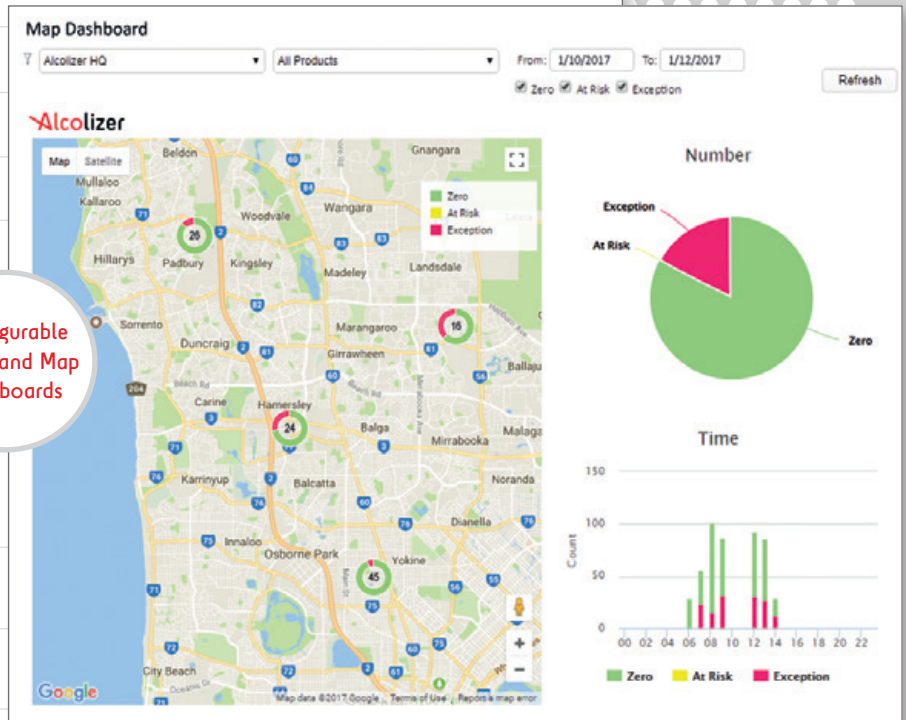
Map Dashboard

Alcolizer HQ ▾ All Products ▾ From: 1/10/2017 To: 1/12/2017

Zero At Risk Exception

Refresh

Alcolizer

Map Satellite

Zero
At Risk
Exception

Beldon
Mullaloo
Kallaroo
Woodvale
Wangara
Gnangara
Hillarys
Padbury
Kingsley
Madeley
Landsdale
Sorrento
Duncraig
Marangaroo
Girrawheen
Ballajura
Carine
Hamersley
Balga
Mirrabooka
Malaga
Karrinyup
Balcatta
Noranda
Dianella
Innaloo
Osborne Park
Yokine
City Beach

26
16
24
45

Google
Map data ©2017 Google Terms of Use Report a map error

gurable
and Map
boards

Number

Exception
At Risk
Zero

Time

150
100
50
0
Count

00 02 04 06 08 10 12 14 16 18 20 22

Zero At Risk Exception